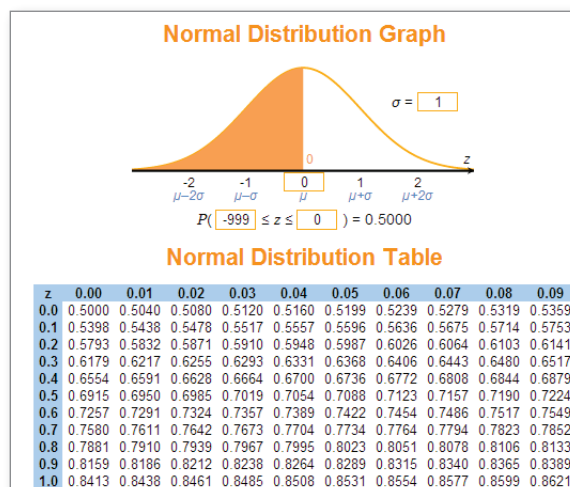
Normal Distribution Graph

$\sigma$ = 1

0

z

-2 $\mu-2\sigma$ | -1 $\mu-\sigma$ | 0 $\mu$ | 1 $\mu+\sigma$ | 2 $\mu+2\sigma$

P( -999 ≤ z ≤ 0 ) = 0.5000

Normal Distribution Table

| z | 0.00 | 0.01 | 0.02 | 0.03 | 0.04 | 0.05 | 0.06 | 0.07 | 0.08 | 0.09 |
|---|---|---|---|---|---|---|---|---|---|---|
| 0.0 | 0.5000 | 0.5040 | 0.5080 | 0.5120 | 0.5160 | 0.5199 | 0.5239 | 0.5279 | 0.5319 | 0.5359 |
| 0.1 | 0.5398 | 0.5438 | 0.5478 | 0.5517 | 0.5557 | 0.5596 | 0.5636 | 0.5675 | 0.5714 | 0.5753 |
| 0.2 | 0.5793 | 0.5832 | 0.5871 | 0.5910 | 0.5948 | 0.5987 | 0.6026 | 0.6064 | 0.6103 | 0.6141 |
| 0.3 | 0.6179 | 0.6217 | 0.6255 | 0.6293 | 0.6331 | 0.6368 | 0.6406 | 0.6443 | 0.6480 | 0.6517 |
| 0.4 | 0.6554 | 0.6591 | 0.6628 | 0.6664 | 0.6700 | 0.6736 | 0.6772 | 0.6808 | 0.6844 | 0.6879 |
| 0.5 | 0.6915 | 0.6950 | 0.6985 | 0.7019 | 0.7054 | 0.7088 | 0.7123 | 0.7157 | 0.7190 | 0.7224 |
| 0.6 | 0.7257 | 0.7291 | 0.7324 | 0.7357 | 0.7389 | 0.7422 | 0.7454 | 0.7486 | 0.7517 | 0.7549 |
| 0.7 | 0.7580 | 0.7611 | 0.7642 | 0.7673 | 0.7704 | 0.7734 | 0.7764 | 0.7794 | 0.7823 | 0.7852 |
| 0.8 | 0.7881 | 0.7910 | 0.7939 | 0.7967 | 0.7995 | 0.8023 | 0.8051 | 0.8078 | 0.8106 | 0.8133 |
| 0.9 | 0.8159 | 0.8186 | 0.8212 | 0.8238 | 0.8264 | 0.8289 | 0.8315 | 0.8340 | 0.8365 | 0.8389 |
| 1.0 | 0.8413 | 0.8438 | 0.8461 | 0.8485 | 0.8508 | 0.8531 | 0.8554 | 0.8577 | 0.8599 | 0.8621 |